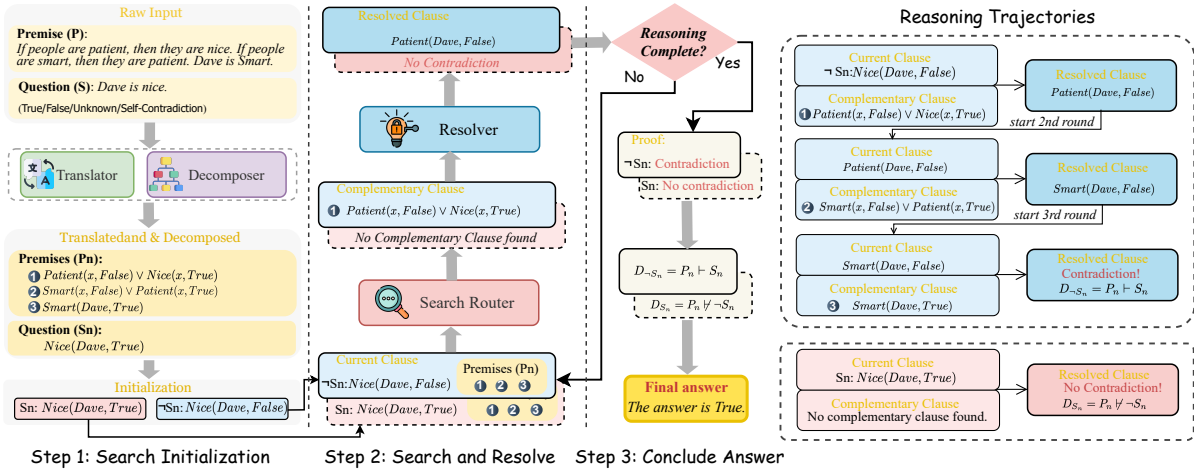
Raw Input

Premise (P): If people are patient, then they are nice. If people are smart, then they are patient. Dave is Smart.

Question (S): Dave is nice.

(True/False/Unknown/Self-Contradiction)

Translator

Decomposer

Translatedand & Decomposed

Premises (Pn):
❶ $Patient(x, False) \vee Nice(x, True)$
❷ $Smart(x, False) \vee Patient(x, True)$
❸ $Smart(Dave, True)$

Question (Sn):
$Nice(Dave, True)$

Initialization

Sn: $Nice(Dave, True)$

¬Sn: $Nice(Dave, False)$

Step 1: Search Initialization

Resolved Clause
$Patient(Dave, False)$

No Contradiction

Resolver

Complementary Clause
❶ $Patient(x, False) \vee Nice(x, True)$

No Complementary Clause found

Search Router

Current Clause
¬Sn: $Nice(Dave, False)$

Premises (Pn)
❶ ❷ ❸

Sn: $Nice(Dave, True)$

❶ ❷ ❸

Step 2: Search and Resolve

Reasoning Complete?

No

Yes

Proof:
¬Sn: Contradiction

Sn: No contradiction

$D_{\neg S_n} = P_n \vdash S_n$

$D_{S_n} = P_n \nvdash \neg S_n$

Final answer
The answer is True.

Step 3: Conclude Answer

Reasoning Trajectories

Current Clause
¬ Sn: $Nice(Dave, False)$

Complementary Clause
❶ $Patient(x, False) \vee Nice(x, True)$

Resolved Clause
$Patient(Dave, False)$

start 2nd round

Current Clause
$Patient(Dave, False)$

Complementary Clause
❷ $Smart(x, False) \vee Patient(x, True)$

Resolved Clause
$Smart(Dave, False)$

start 3rd round

Current Clause
$Smart(Dave, False)$

Complementary Clause
❸ $Smart(Dave, True)$

Resolved Clause
Contradiction!
$D_{\neg S_n} = P_n \vdash S_n$

Current Clause
Sn: $Nice(Dave, True)$

Complementary Clause
No complementary clause found.

Resolved Clause
No Contradiction!
$D_{S_n} = P_n \nvdash \neg S_n$